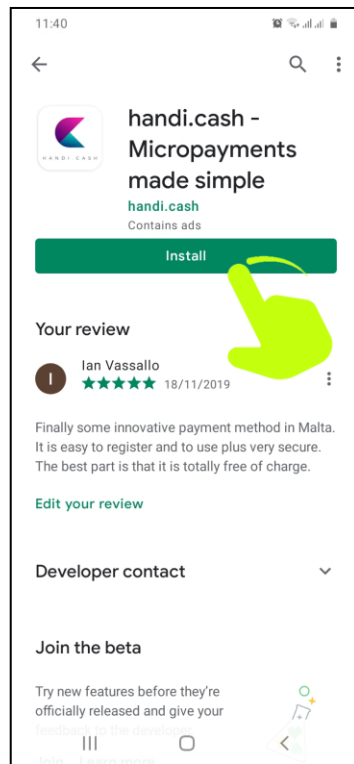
11:40

HANDI.CASH

handi.cash - Micropayments made simple

handi.cash

Contains ads

Install

Your review

I

Ian Vassallo

★★★★★ 18/11/2019

Finally some innovative payment method in Malta. It is easy to register and to use plus very secure. The best part is that it is totally free of charge.

Edit your review

Developer contact

Join the beta

Try new features before they're officially released and give your feedback to the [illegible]

Join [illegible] Learn more